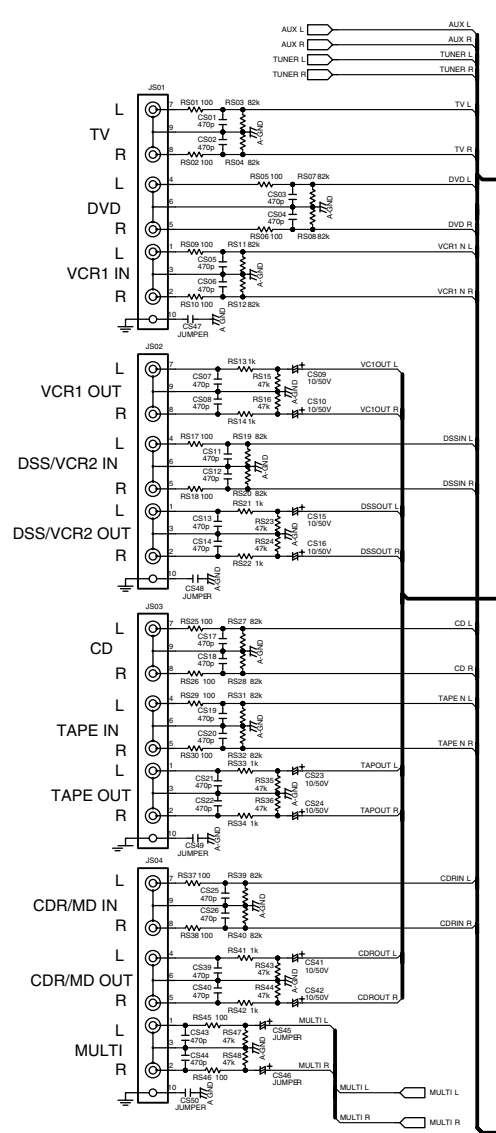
AUX L
AUX R
TUNER L
TUNER R
AUX L
AUX R
TUNER L
TUNER R

JS01
TV
L
R
7 RS01 100
RS03 82k
9 CS01 470p
CS02 470p
8 RS02 100
RS04 82k
A-GND
TV L
TV R

DVD
L
R
4 RS05 100
RS07 82k
6 CS03 470p
CS04 470p
5 RS06 100
RS08 82k
A-GND
DVD L
DVD R

VCR1 IN
L
R
1 RS09 100
RS11 82k
3 CS05 470p
CS06 470p
2 RS10 100
RS12 82k
A-GND
VCR1 N L
VCR1 N R
10 CS47 JUMPER
A-GND

JS02
VCR1 OUT
L
R
7 RS13 1k
CS07 470p
RS15 47k
CS09 10/50V
VC1OUT L
9 CS08 470p
RS16 47k
8 RS14 1k
CS10 10/50V
VC1OUT R
A-GND

DSS/VCR2 IN
L
R
4 RS17 100
RS19 82k
6 CS11 470p
CS12 470p
5 RS18 100
RS20 82k
A-GND
DSSIN L
DSSIN R

DSS/VCR2 OUT
L
R
1 RS21 1k
CS13 470p
RS23 47k
CS15 10/50V
DSSOUT L
3 CS14 470p
RS24 47k
CS16 10/50V
2 RS22 1k
DSSOUT R
A-GND
10 CS48 JUMPER

JS03
CD
L
R
7 RS25 100
RS27 82k
9 CS17 470p
CS18 470p
8 RS26 100
RS28 82k
A-GND
CD L
CD R

TAPE IN
L
R
4 RS29 100
RS31 82k
6 CS19 470p
CS20 470p
5 RS30 100
RS32 82k
A-GND
TAPE N L
TAPE N R

TAPE OUT
L
R
1 RS33 1k
CS21 470p
RS35 47k
CS23 10/50V
TAPOUT L
3 CS22 470p
RS36 47k
CS24 10/50V
2 RS34 1k
TAPOUT R
A-GND
10 CS49 JUMPER

JS04
CDR/MD IN
L
R
7 RS37 100
RS39 82k
9 CS25 470p
CS26 470p
8 RS38 100
RS40 82k
A-GND
CDRIN L
CDRIN R

CDR/MD OUT
L
R
4 RS41 1k
CS39 470p
RS43 47k
CS41 10/50V
CDROUT L
6 CS40 470p
RS44 47k
CS42 10/50V
5 RS42 1k
CDROUT R
A-GND

MULTI
L
R
1 RS45 100
CS43 470p
RS47 47k
CS45 JUMPER
MULTI L
3 CS44 470p
RS48 47k
CS46 JUMPER
2 RS46 100
MULTI R
A-GND
10 CS50 JUMPER
MULTI L
MULTI R
MULTI L
MULTI R